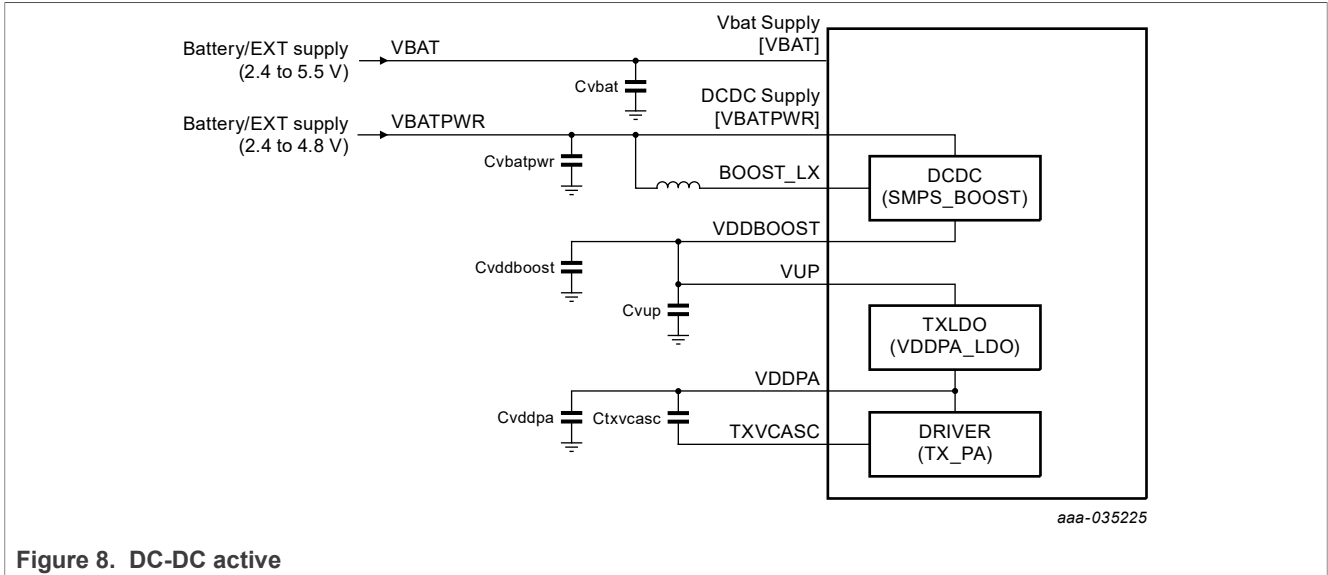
Battery/EXT supply (2.4 to 5.5 V)

VBAT

Vbat Supply [VBAT]

Cvbat

DCDC Supply [VBATPWR]

Battery/EXT supply (2.4 to 4.8 V)

VBATPWR

Cvbatpwr

BOOST_LX

DCDC (SMPS_BOOST)

VDDBOOST

Cvddboost

VUP

Cvup

TXLDO (VDDPA_LDO)

VDDPA

Cvddpa

Ctxvcasc

TXVCASC

DRIVER (TX_PA)

aaa-035225

Figure 8. DC-DC active